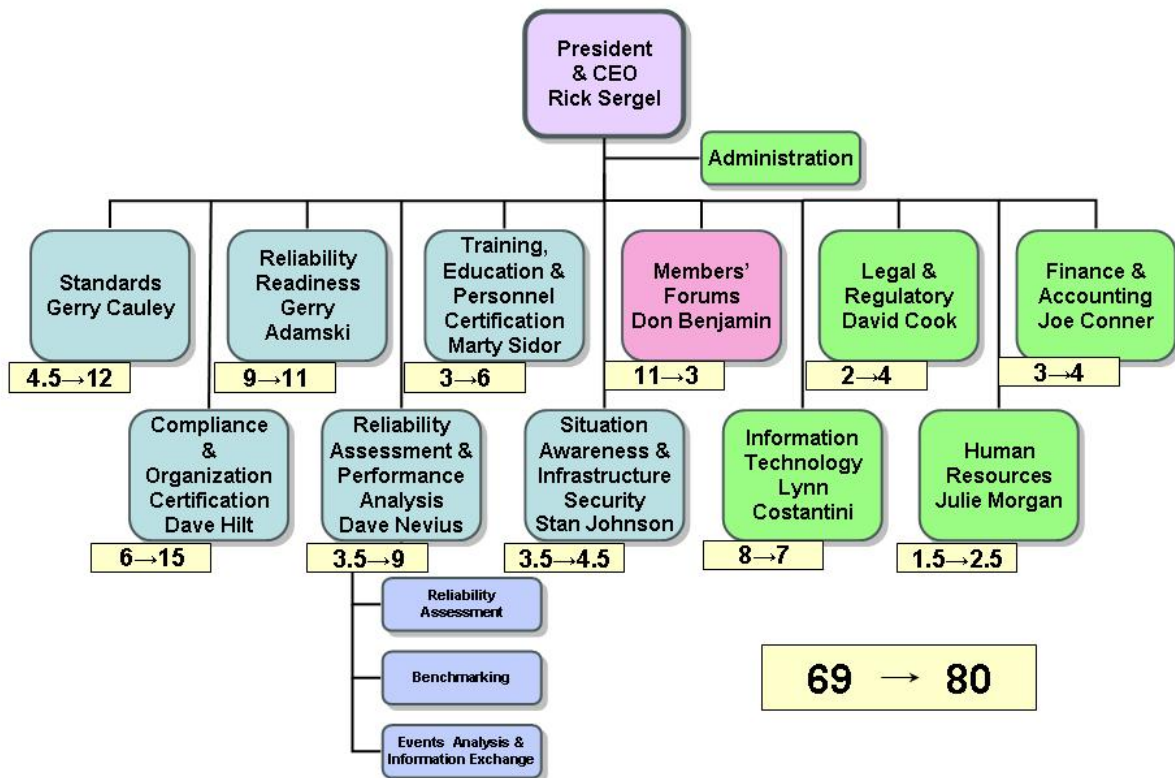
President
& CEO
Rick Sergel

Administration

Standards
Gerry Cauley
4.5→12

Reliability
Readiness
Gerry
Adamski
9→11

Training,
Education &
Personnel
Certification
Marty Sidor
3→6

Members'
Forums
Don Benjamin
11→3

Legal &
Regulatory
David Cook
2→4

Finance &
Accounting
Joe Conner
3→4

Compliance
&
Organization
Certification
Dave Hilt
6→15

Reliability
Assessment &
Performance
Analysis
Dave Nevius
3.5→9

Situation
Awareness &
Infrastructure
Security
Stan Johnson
3.5→4.5

Information
Technology
Lynn
Costantini
8→7

Human
Resources
Julie Morgan
1.5→2.5

Reliability
Assessment

Benchmarking

Events Analysis &
Information Exchange

69 → 80